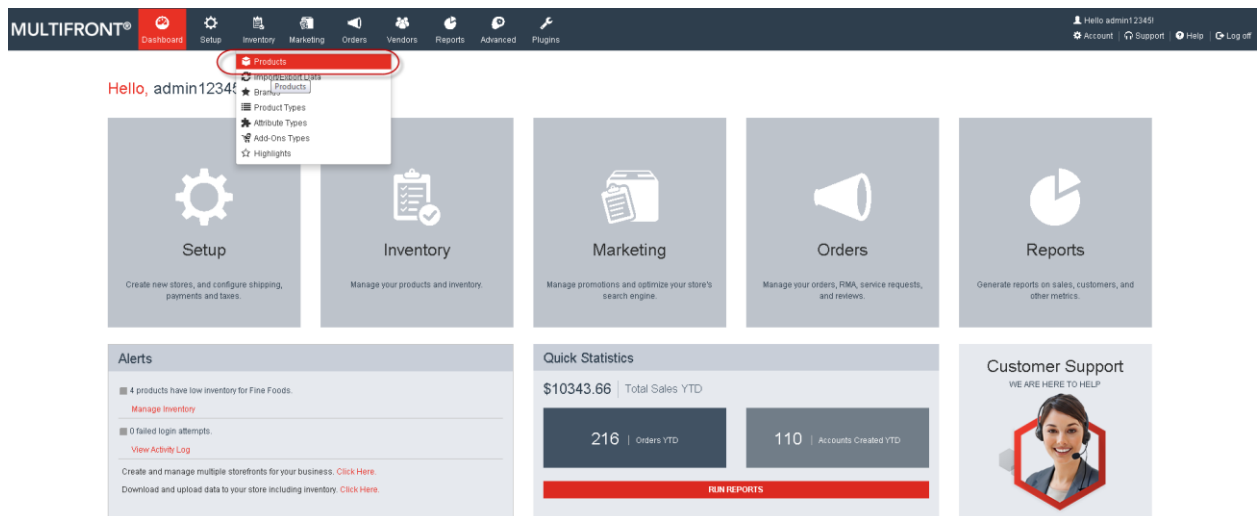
MULTIFRONT®

Dashboard Setup Inventory Marketing Orders Vendors Reports Advanced Plugins

Hello admin12345!
Account | Support | Help | Log off

Products
Import/Export Data
Brands
Products
Product Types
Attribute Types
Add-Ons Types
Highlights

Hello, admin12345

Setup
Create new stores, and configure shipping, payments and taxes.

Inventory
Manage your products and inventory.

Marketing
Manage promotions and optimize your store's search engine.

Orders
Manage your orders, RMA, service requests, and reviews.

Reports
Generate reports on sales, customers, and other metrics.

Alerts
4 products have low inventory for Fine Foods.
Manage Inventory
0 failed login attempts.
View Activity Log
Create and manage multiple storefronts for your business. Click Here.
Download and upload data to your store including inventory. Click Here.

Quick Statistics
$10343.66 | Total Sales YTD
216 | Orders YTD
110 | Accounts Created YTD
RUN REPORTS

Customer Support
WE ARE HERE TO HELP